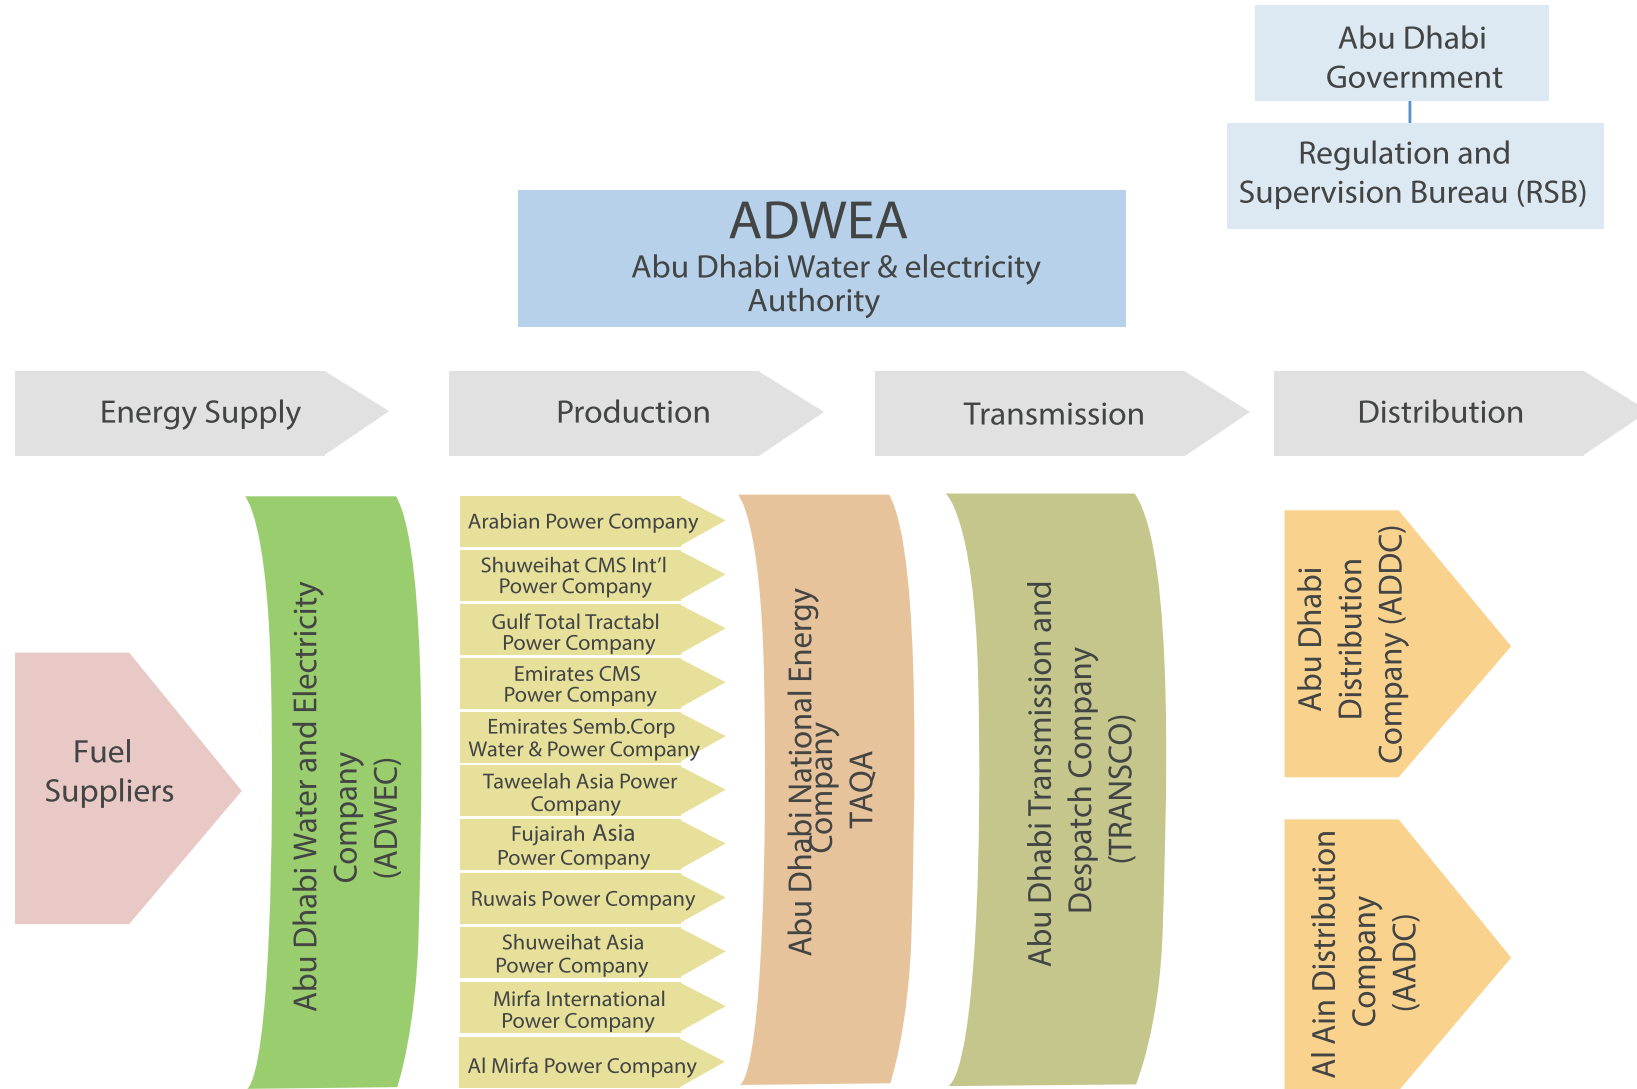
Abu Dhabi Government

Regulation and Supervision Bureau (RSB)

ADWEA
Abu Dhabi Water & electricity Authority

Energy Supply

Production

Transmission

Distribution

Fuel Suppliers

Abu Dhabi Water and Electricity Company (ADWEC)

Arabian Power Company

Shuweihat CMS Int'l Power Company

Gulf Total Tractabl Power Company

Emirates CMS Power Company

Emirates Semb.Corp Water & Power Company

Taweelah Asia Power Company

Fujairah Asia Power Company

Ruwais Power Company

Shuweihat Asia Power Company

Mirfa International Power Company

Al Mirfa Power Company

Abu Dhabi National Energy Company TAQA

Abu Dhabi Transmission and Despatch Company (TRANSCO)

Abu Dhabi Distribution Company (ADDC)

Al Ain Distribution Company (AADC)